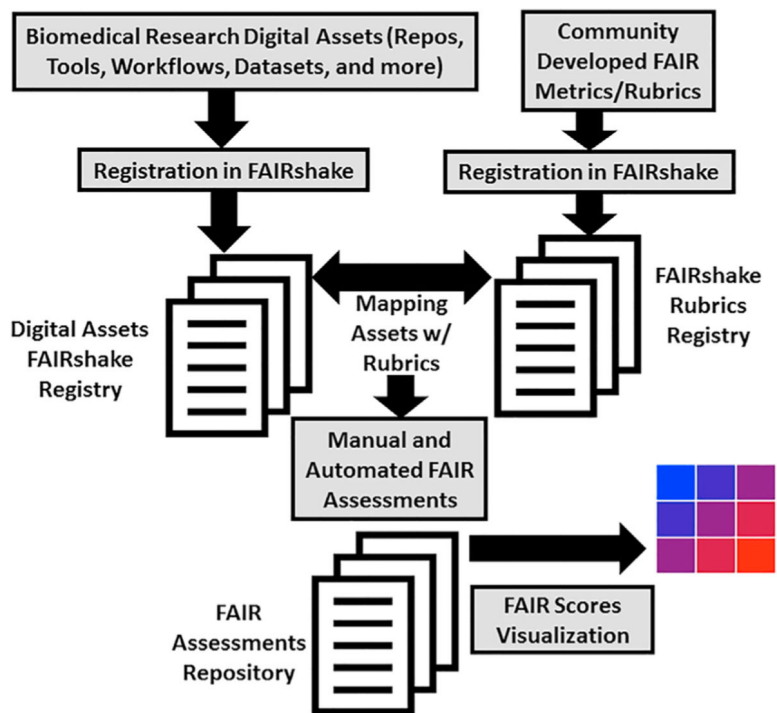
Biomedical Research Digital Assets (Repos, Tools, Workflows, Datasets, and more)

Community Developed FAIR Metrics/Rubrics

Registration in FAIRshake

Registration in FAIRshake

Digital Assets FAIRshake Registry

Mapping Assets w/ Rubrics

FAIRshake Rubrics Registry

Manual and Automated FAIR Assessments

FAIR Assessments Repository

FAIR Scores Visualization